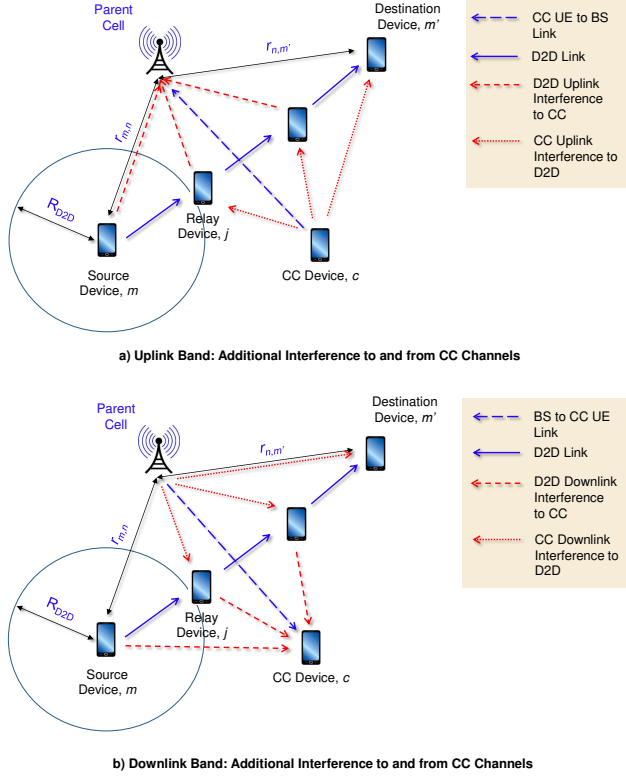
Parent Cell

Destination Device, $m'$

$r_{n,m'}$

$r_{m,n}$

$R_{D2D}$

Source Device, $m$

Relay Device, $j$

CC Device, $c$

CC UE to BS Link

D2D Link

D2D Uplink Interference to CC

CC Uplink Interference to D2D

a) Uplink Band: Additional Interference to and from CC Channels

Parent Cell

Destination Device, $m'$

$r_{n,m'}$

$r_{m,n}$

$R_{D2D}$

Source Device, $m$

Relay Device, $j$

CC Device, $c$

BS to CC UE Link

D2D Link

D2D Downlink Interference to CC

CC Downlink Interference to D2D

b) Downlink Band: Additional Interference to and from CC Channels